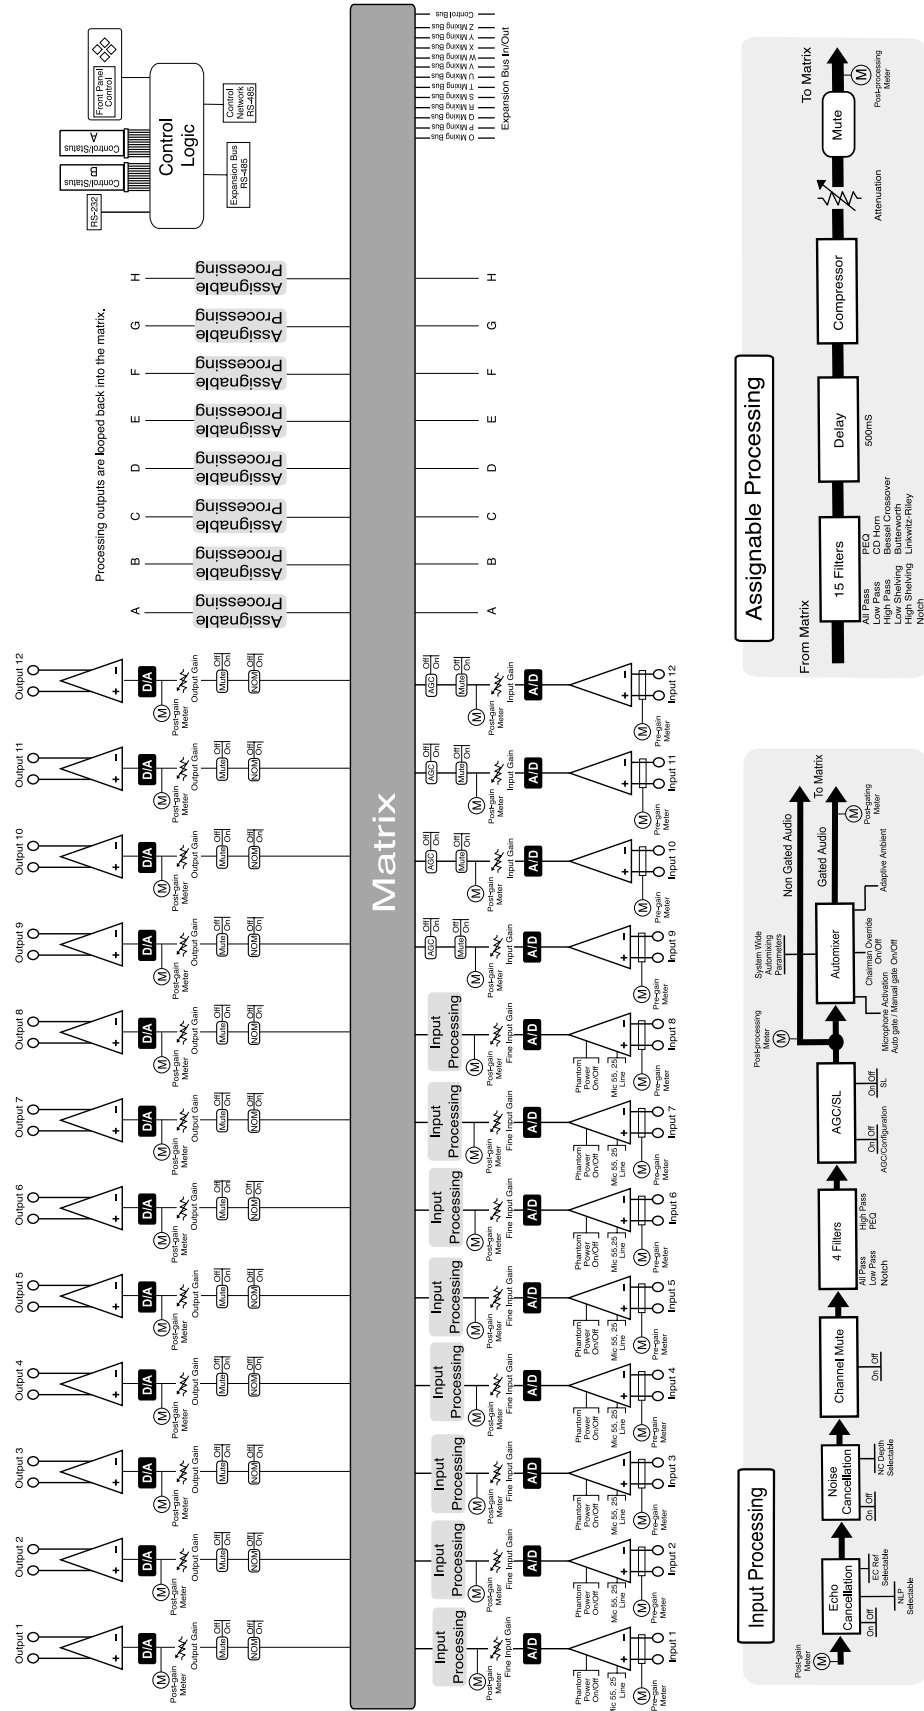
Output 1
Output 2
Output 3
Output 4
Output 5
Output 6
Output 7
Output 8
Output 9
Output 10
Output 11
Output 12

D/A
Post-gain Meter
Output Gain
Mute Off On
NOM Off On

Matrix

Input Processing
Post-gain Meter
Fine Input Gain
A/D
Phantom Power On/Off
Mic 55, 25 Line
Pre-gain Meter
Input 1
Input 2
Input 3
Input 4
Input 5
Input 6
Input 7
Input 8
Input 9
Input 10
Input 11
Input 12

AGC Off On
Mute Off On
Input Gain

Processing outputs are looped back into the matrix.

A B C D E F G H
Assignable Processing

Control Logic
RS-232
Control/Status B
Control/Status A
Front Panel Control
Expansion Bus RS-485
Control Network RS-485

O Mixing Bus
P Mixing Bus
Q Mixing Bus
R Mixing Bus
S Mixing Bus
T Mixing Bus
U Mixing Bus
V Mixing Bus
W Mixing Bus
X Mixing Bus
Y Mixing Bus
Z Mixing Bus
Control Bus
Expansion Bus In/Out

Input Processing

Post-gain Meter
Echo Cancellation
On Off
EC Ref Selectable
NLP Selectable
Noise Cancellation
On Off
NC Depth Selectable
Channel Mute
On Off
4 Filters
All Pass
Low Pass
Notch
High Pass
PEQ
AGC/SL
On Off
AGC/Configuration
On Off
SL
Post-processing Meter
Microphone Activation
Auto gate / Manual gate On/Off
System Wide Automixing Parameters
Automixer
Chairman Override On/Off
Adaptive Ambient
Non Gated Audio
Gated Audio
To Matrix
Post-processing Meter

Assignable Processing

From Matrix
15 Filters
All Pass
Low Pass
High Pass
Low Shelving
High Shelving
Notch
PEQ
CD Horn
Bessel Crossover
Butterworth
Linkwitz-Riley
Delay
500mS
Compressor
Attenuation
Mute
To Matrix
Post-processing Meter